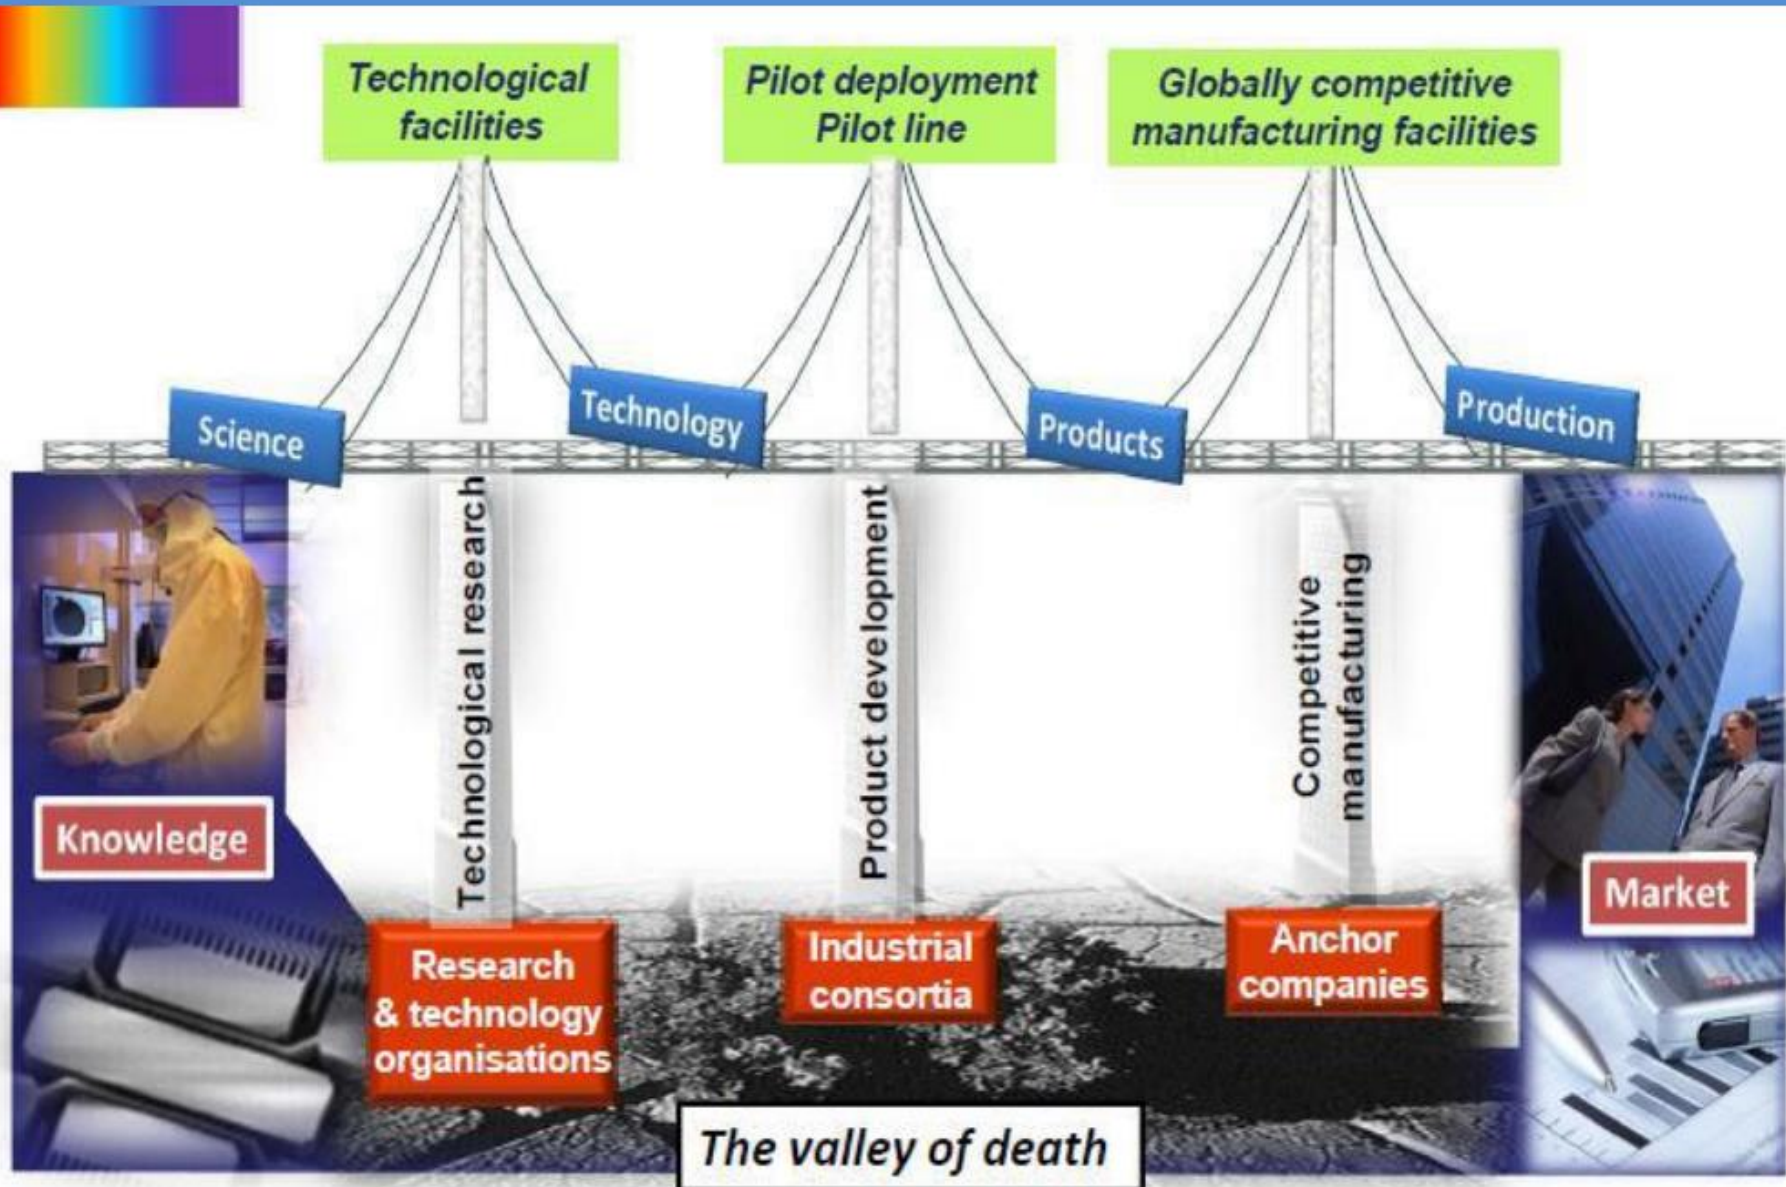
Technological facilities

Pilot deployment
Pilot line

Globally competitive manufacturing facilities

Science

Technology

Products

Production

Knowledge

Technological research

Product development

Competitive manufacturing

Market

Research & technology organisations

Industrial consortia

Anchor companies

The valley of death